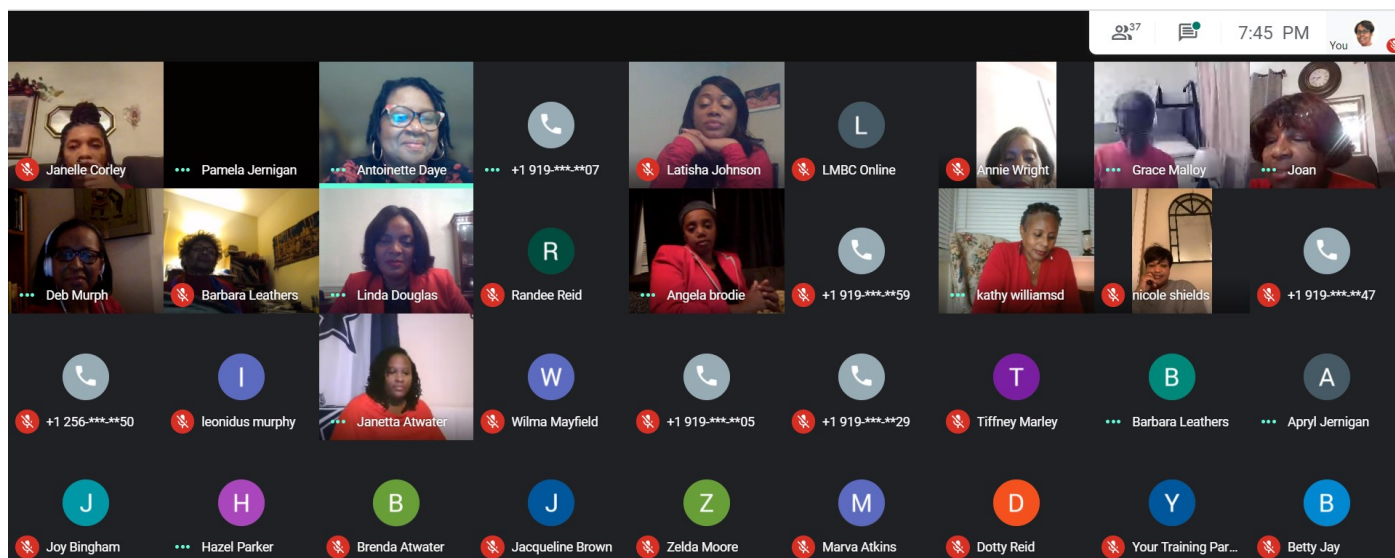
37 7:45 PM You

Janelle Corley
Pamela Jernigan
Antoinette Daye
+1 919-***-**07
Latisha Johnson
L
LMBC Online
Annie Wright
Grace Malloy
Joan

Deb Murph
Barbara Leathers
Linda Douglas
R
Randee Reid
Angela brodie
+1 919-***-**59
kathy williamsd
nicole shields
+1 919-***-**47

+1 256-***-**50
I
leonidus murphy
Janetta Atwater
W
Wilma Mayfield
+1 919-***-**05
+1 919-***-**29
T
Tiffney Marley
B
Barbara Leathers
A
Apryl Jernigan

J
Joy Bingham
H
Hazel Parker
B
Brenda Atwater
J
Jacqueline Brown
Z
Zelda Moore
M
Marva Atkins
D
Dotty Reid
Y
Your Training Par...
B
Betty Jay